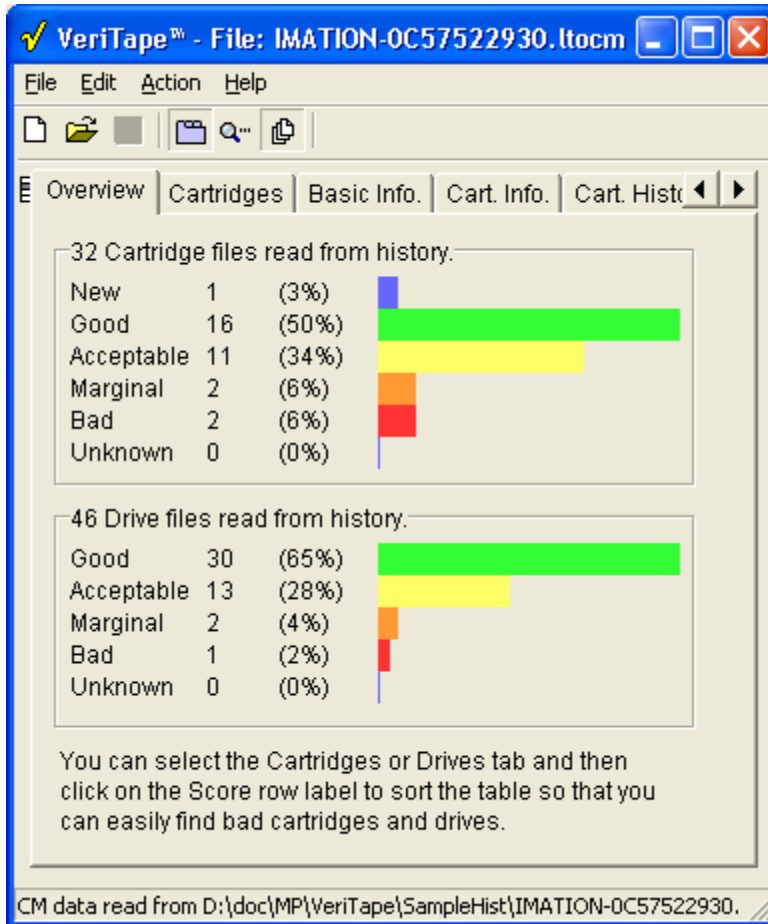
VeriTape™ - File: IMATION-0C57522930.ltocm

File Edit Action Help

E Overview | Cartridges | Basic Info. | Cart. Info. | Cart. Histo

32 Cartridge files read from history.

| | | |
|---|---|---|
| New | 1 | (3%) |
| Good | 16 | (50%) |
| Acceptable | 11 | (34%) |
| Marginal | 2 | (6%) |
| Bad | 2 | (6%) |
| Unknown | 0 | (0%) |

46 Drive files read from history.

| | | |
|---|---|---|
| Good | 30 | (65%) |
| Acceptable | 13 | (28%) |
| Marginal | 2 | (4%) |
| Bad | 1 | (2%) |
| Unknown | 0 | (0%) |

You can select the Cartridges or Drives tab and then click on the Score row label to sort the table so that you can easily find bad cartridges and drives.

CM data read from D:\doc\MP\VeriTape\SampleHist\IMATION-0C57522930.